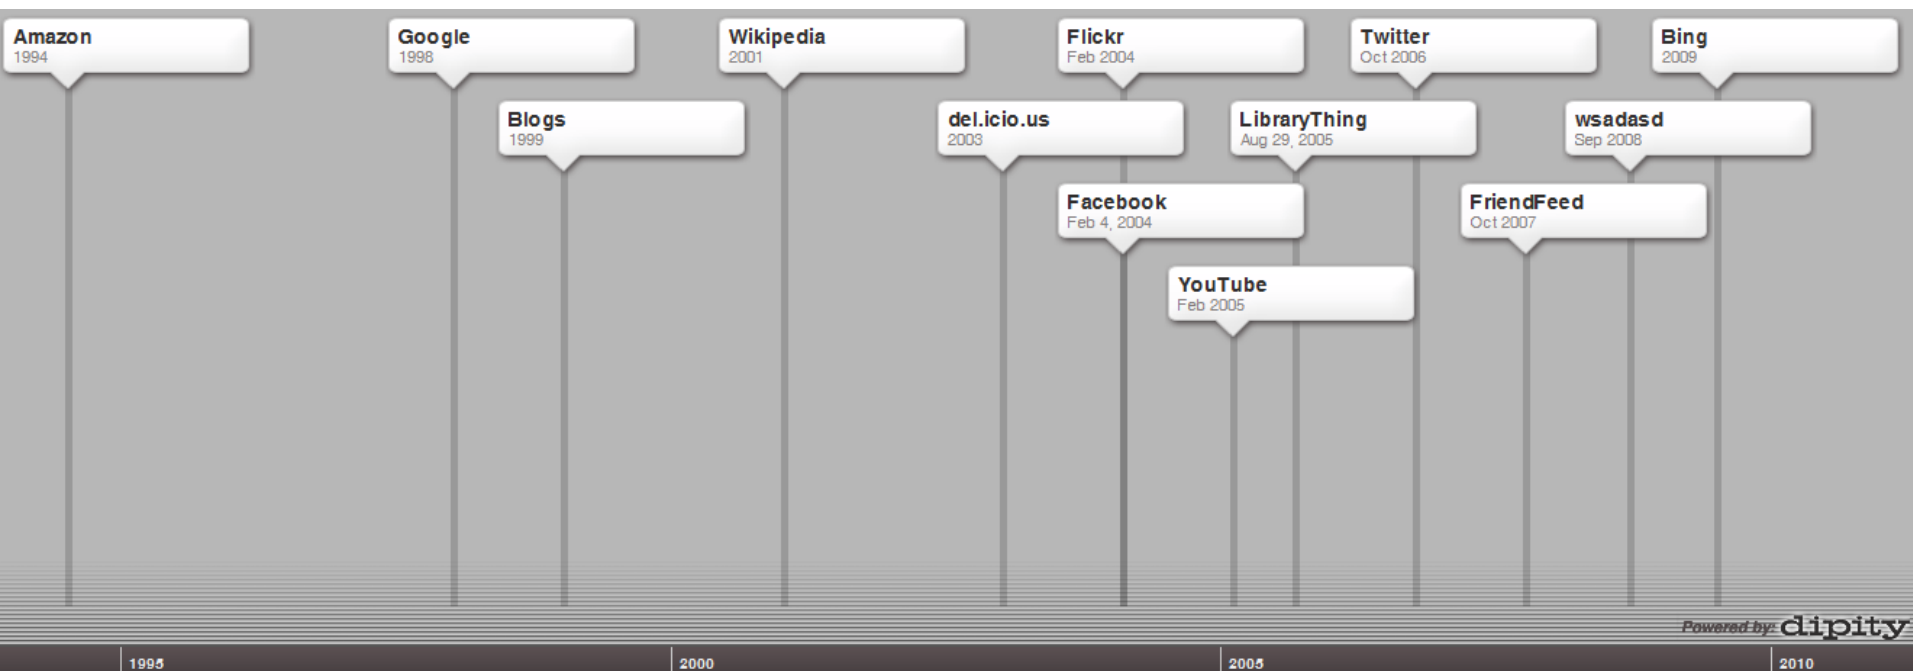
Amazon
1994

Google
1998

Blogs
1999

Wikipedia
2001

del.icio.us
2003

Flickr
Feb 2004

Facebook
Feb 4, 2004

YouTube
Feb 2005

LibraryThing
Aug 29, 2005

Twitter
Oct 2006

FriendFeed
Oct 2007

wsadasd
Sep 2008

Bing
2009

Powered by: dipity

1995
2000
2005
2010